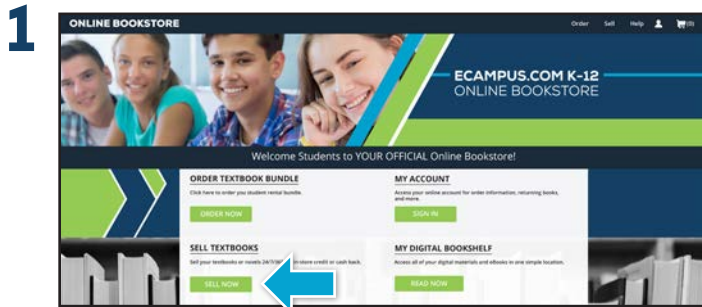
1

ONLINE BOOKSTORE

Order Sell Help (0)

ECAMPUS.COM K-12
ONLINE BOOKSTORE

Welcome Students to YOUR OFFICIAL Online Bookstore!

ORDER TEXTBOOK BUNDLE
Click here to order your student rental bundle.
ORDER NOW

MY ACCOUNT
Access your online account for order information, returning books, and more.
SIGN IN

SELL TEXTBOOKS
Sell your textbooks or novels 24/7/365 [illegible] in store credit or cash back.
SELL NOW

MY DIGITAL BOOKSHELF
Access all of your digital materials and eBooks in one simple location.
READ NOW